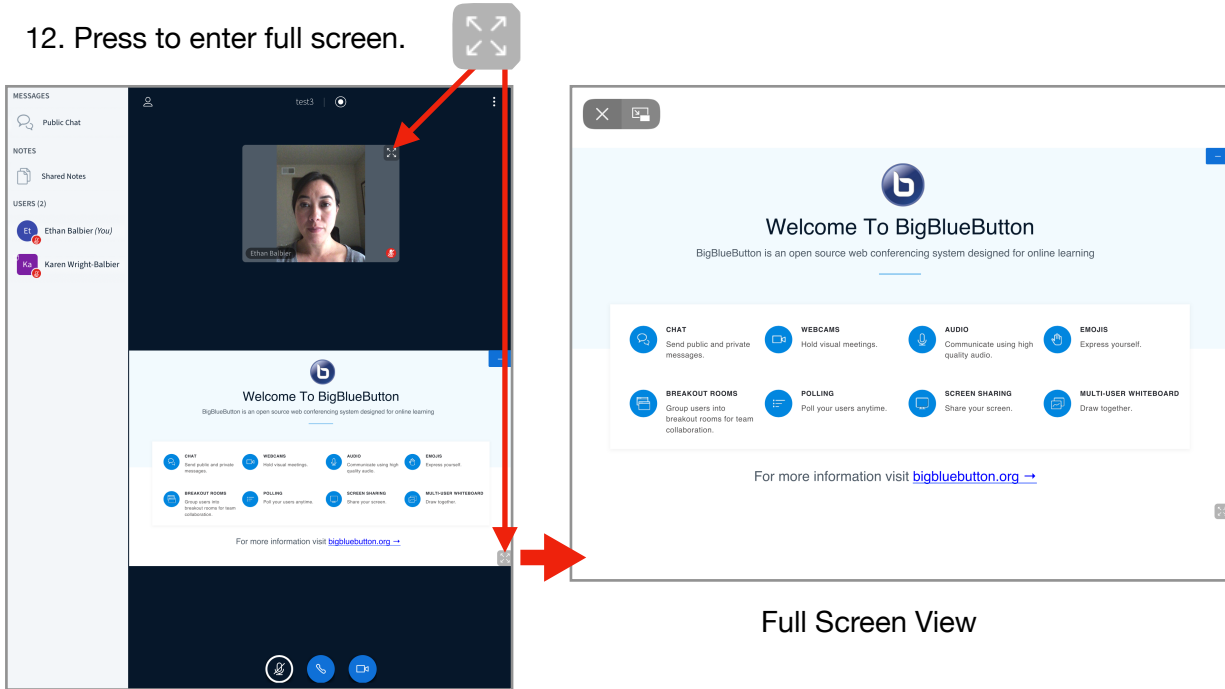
12. Press to enter full screen.

MESSAGES

Public Chat

NOTES

Shared Notes

USERS (2)

Et Ethan Balbier (You)

Ka Karen Wright-Balbier

test3

Ethan Balbier

Welcome To BigBlueButton

BigBlueButton is an open source web conferencing system designed for online learning

CHAT
Send public and private messages.

WEBCAMS
Hold visual meetings.

AUDIO
Communicate using high quality audio.

EMOJIS
Express yourself.

BREAKOUT ROOMS
Group users into breakout rooms for team collaboration.

POLLING
Poll your users anytime.

SCREEN SHARING
Share your screen.

MULTI-USER WHITEBOARD
Draw together.

For more information visit bigbluebutton.org →

Welcome To BigBlueButton

BigBlueButton is an open source web conferencing system designed for online learning

CHAT
Send public and private messages.

WEBCAMS
Hold visual meetings.

AUDIO
Communicate using high quality audio.

EMOJIS
Express yourself.

BREAKOUT ROOMS
Group users into breakout rooms for team collaboration.

POLLING
Poll your users anytime.

SCREEN SHARING
Share your screen.

MULTI-USER WHITEBOARD
Draw together.

For more information visit bigbluebutton.org →

Full Screen View